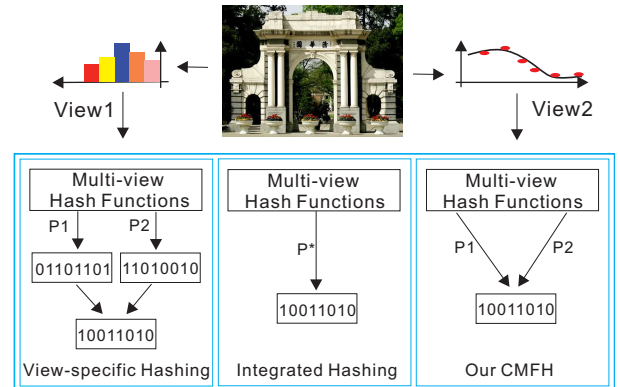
View1

View2

Multi-view Hash Functions

P1

P2

01101101

11010010

10011010

View-specific Hashing

Multi-view Hash Functions

P*

10011010

Integrated Hashing

Multi-view Hash Functions

P1

P2

10011010

Our CMFH